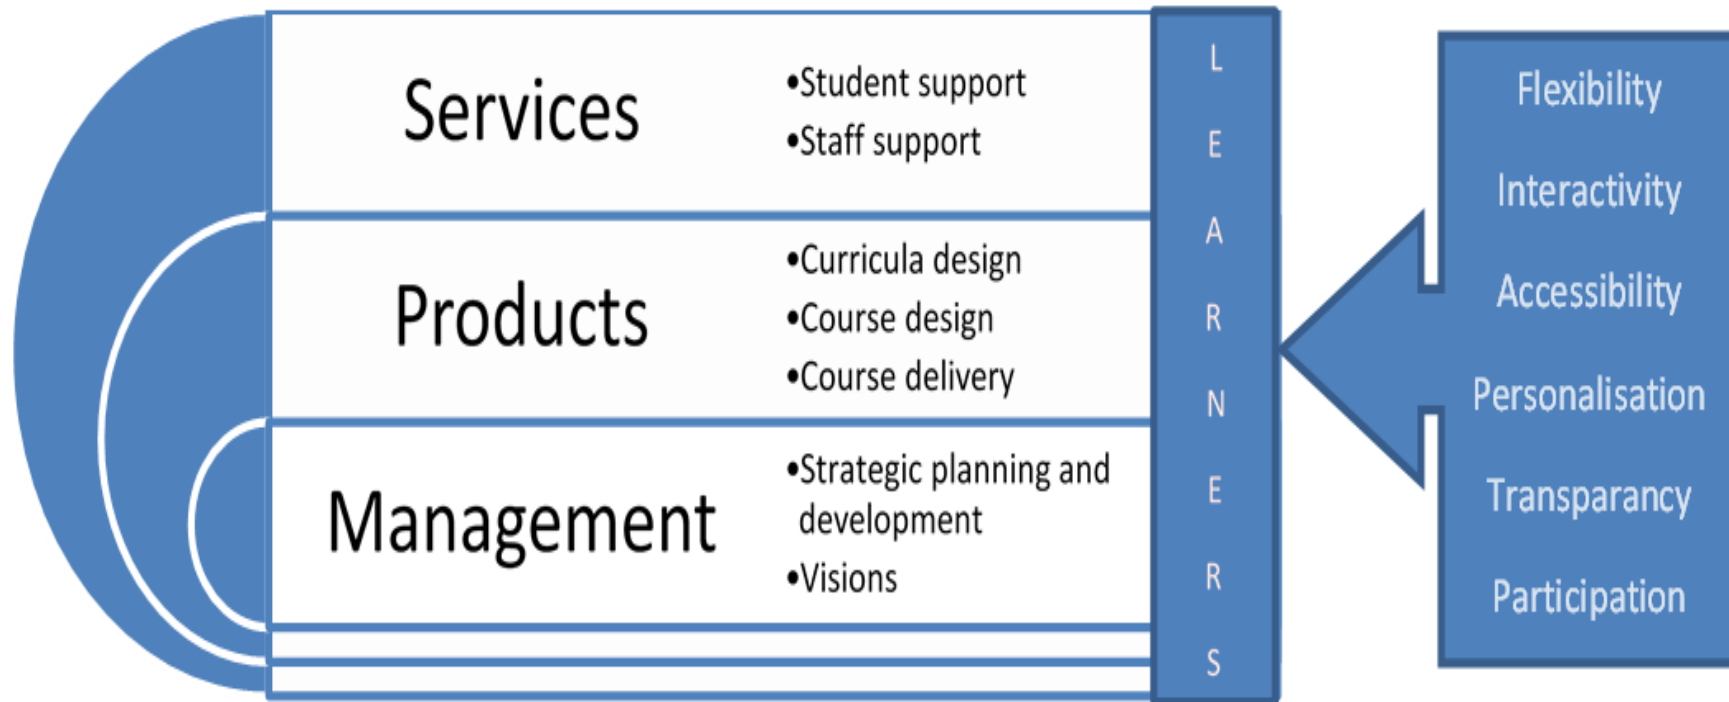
Services

•Student support
•Staff support

Products

•Curricula design
•Course design
•Course delivery

Management

•Strategic planning and development
•Visions

L
E
A
R
N
E
R
S

Flexibility
Interactivity
Accessibility
Personalisation
Transparancy
Participation